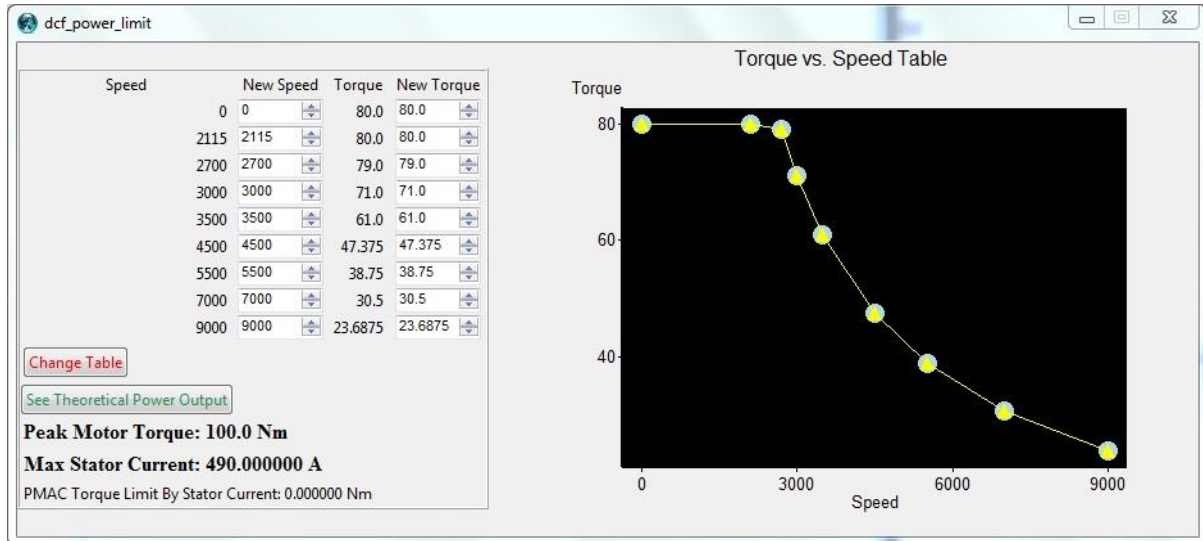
dcf_power_limit

| Speed | New Speed | Torque | New Torque |
|---|---|---|---|
| 0 | 0 | 80.0 | 80.0 |
| 2115 | 2115 | 80.0 | 80.0 |
| 2700 | 2700 | 79.0 | 79.0 |
| 3000 | 3000 | 71.0 | 71.0 |
| 3500 | 3500 | 61.0 | 61.0 |
| 4500 | 4500 | 47.375 | 47.375 |
| 5500 | 5500 | 38.75 | 38.75 |
| 7000 | 7000 | 30.5 | 30.5 |
| 9000 | 9000 | 23.6875 | 23.6875 |

Change Table

See Theoretical Power Output

Peak Motor Torque: 100.0 Nm

Max Stator Current: 490.000000 A

PMAC Torque Limit By Stator Current: 0.000000 Nm

Torque vs. Speed Table

Torque

80

60

40

0

3000

6000

9000

Speed